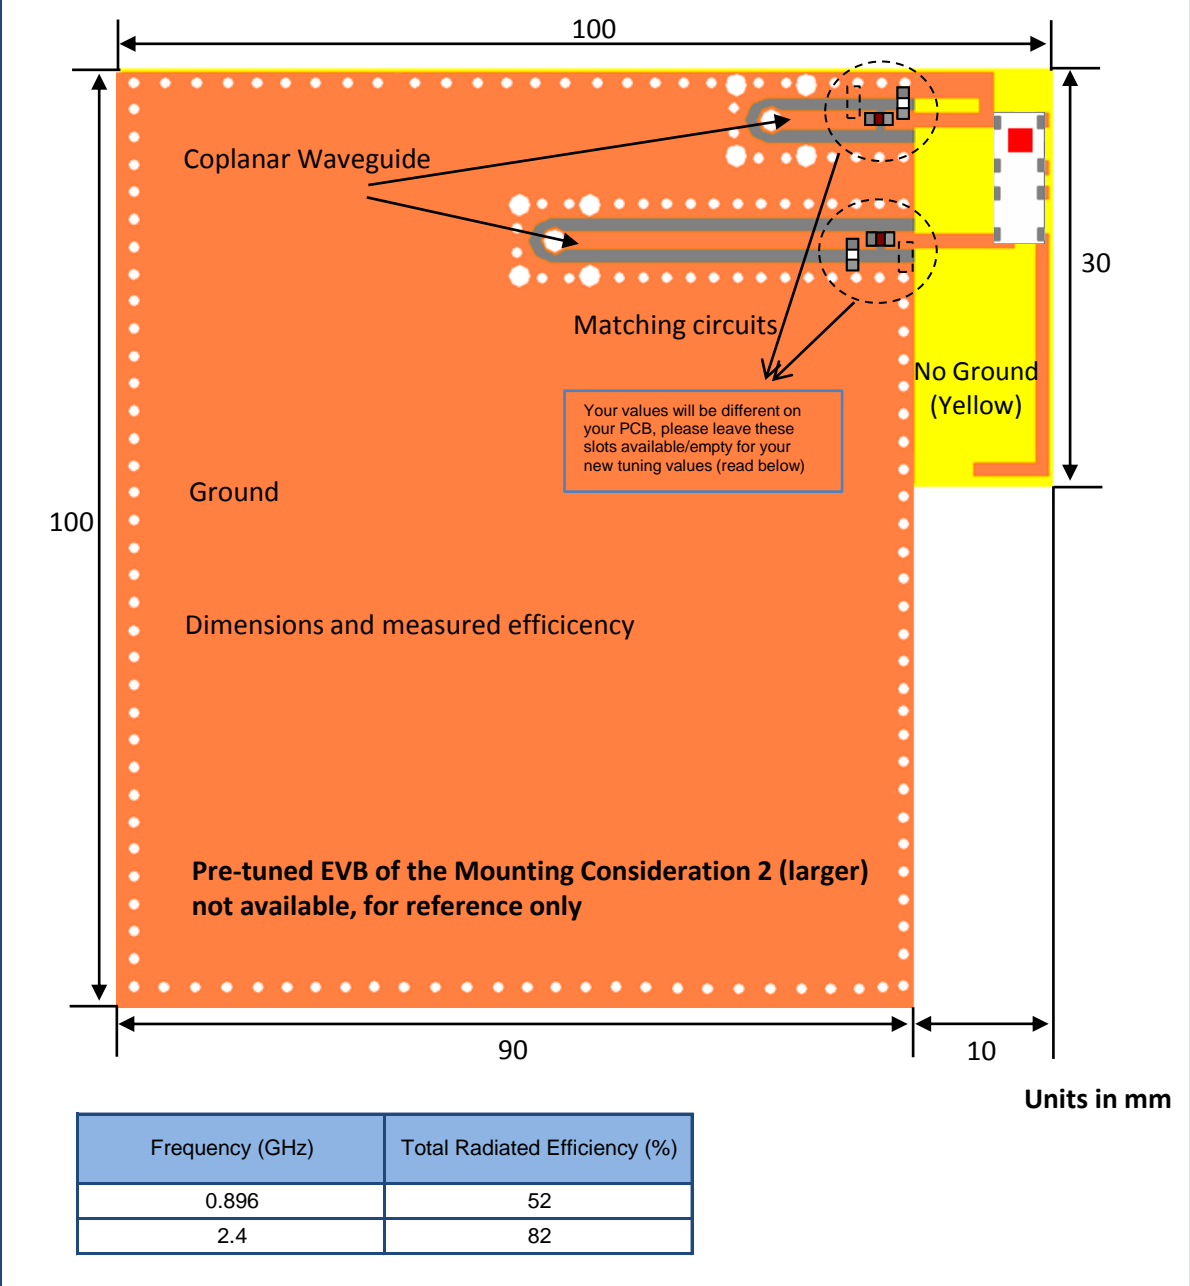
100

Coplanar Waveguide

30

Matching circuits

No Ground (Yellow)

Your values will be different on your PCB, please leave these slots available/empty for your new tuning values (read below)

Ground

100

Dimensions and measured efficicency

Pre-tuned EVB of the Mounting Consideration 2 (larger) not available, for reference only

90

10

Units in mm

| Frequency (GHz) | Total Radiated Efficiency (%) |
|---|---|
| 0.896 | 52 |
| 2.4 | 82 |